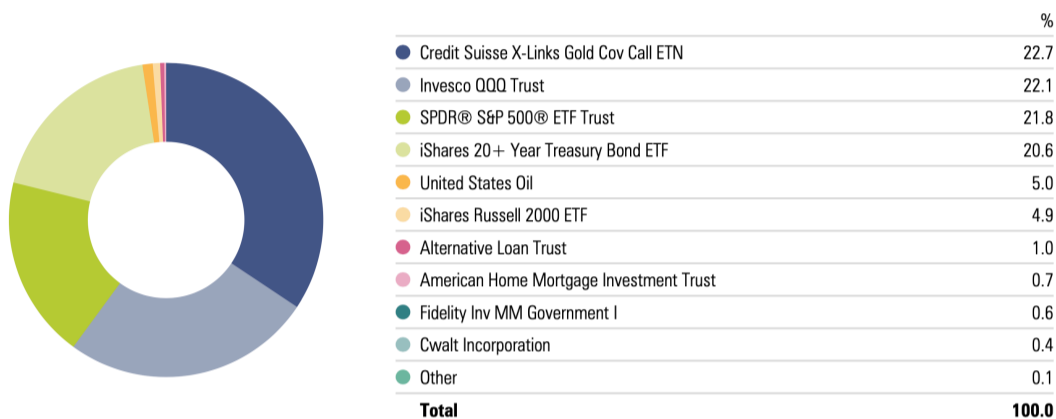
| | % |
|---|---|
| Credit Suisse X-Links Gold Cov Call ETN | 22.7 |
| Invesco QQQ Trust | 22.1 |
| SPDR® S&P 500® ETF Trust | 21.8 |
| iShares 20+ Year Treasury Bond ETF | 20.6 |
| United States Oil | 5.0 |
| iShares Russell 2000 ETF | 4.9 |
| Alternative Loan Trust | 1.0 |
| American Home Mortgage Investment Trust | 0.7 |
| Fidelity Inv MM Government I | 0.6 |
| Cwalt Incorporation | 0.4 |
| Other | 0.1 |
| **Total** | **100.0** |